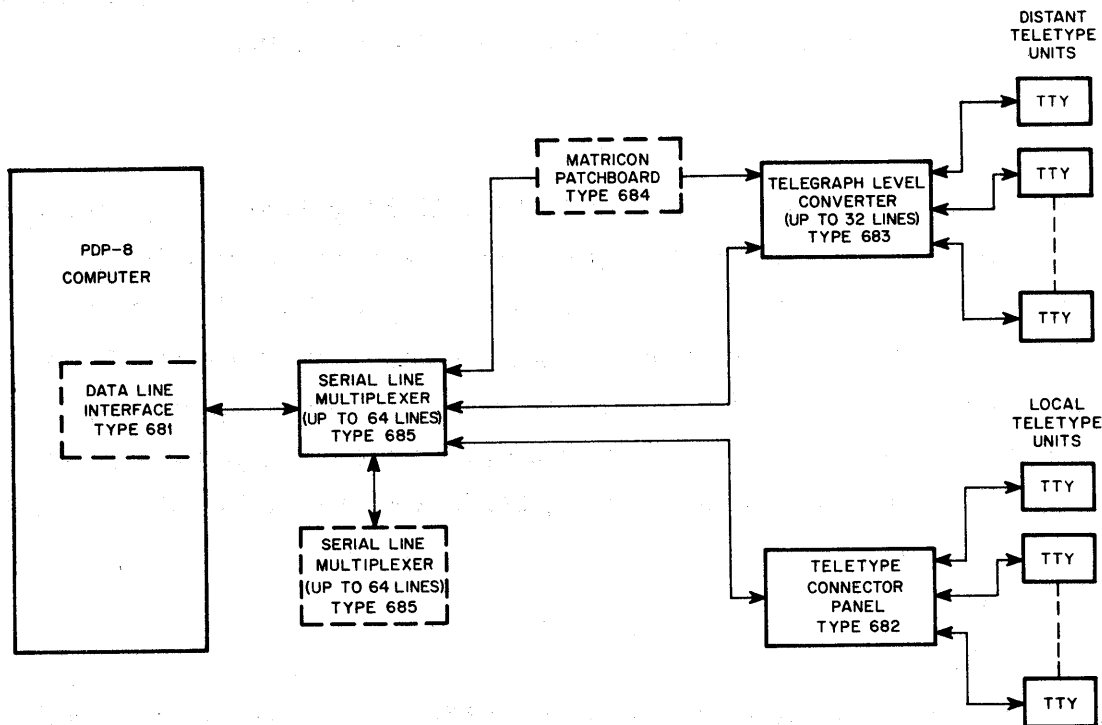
DISTANT TELETYPE UNITS

TTY

TTY

TTY

MATRICON PATCHBOARD TYPE 684

TELEGRAPH LEVEL CONVERTER (UP TO 32 LINES) TYPE 683

PDP-8 COMPUTER

DATA LINE INTERFACE TYPE 681

SERIAL LINE MULTIPLEXER (UP TO 64 LINES) TYPE 685

LOCAL TELETYPE UNITS

TTY

TTY

TTY

SERIAL LINE MULTIPLEXER (UP TO 64 LINES) TYPE 685

TELETYPE CONNECTOR PANEL TYPE 682